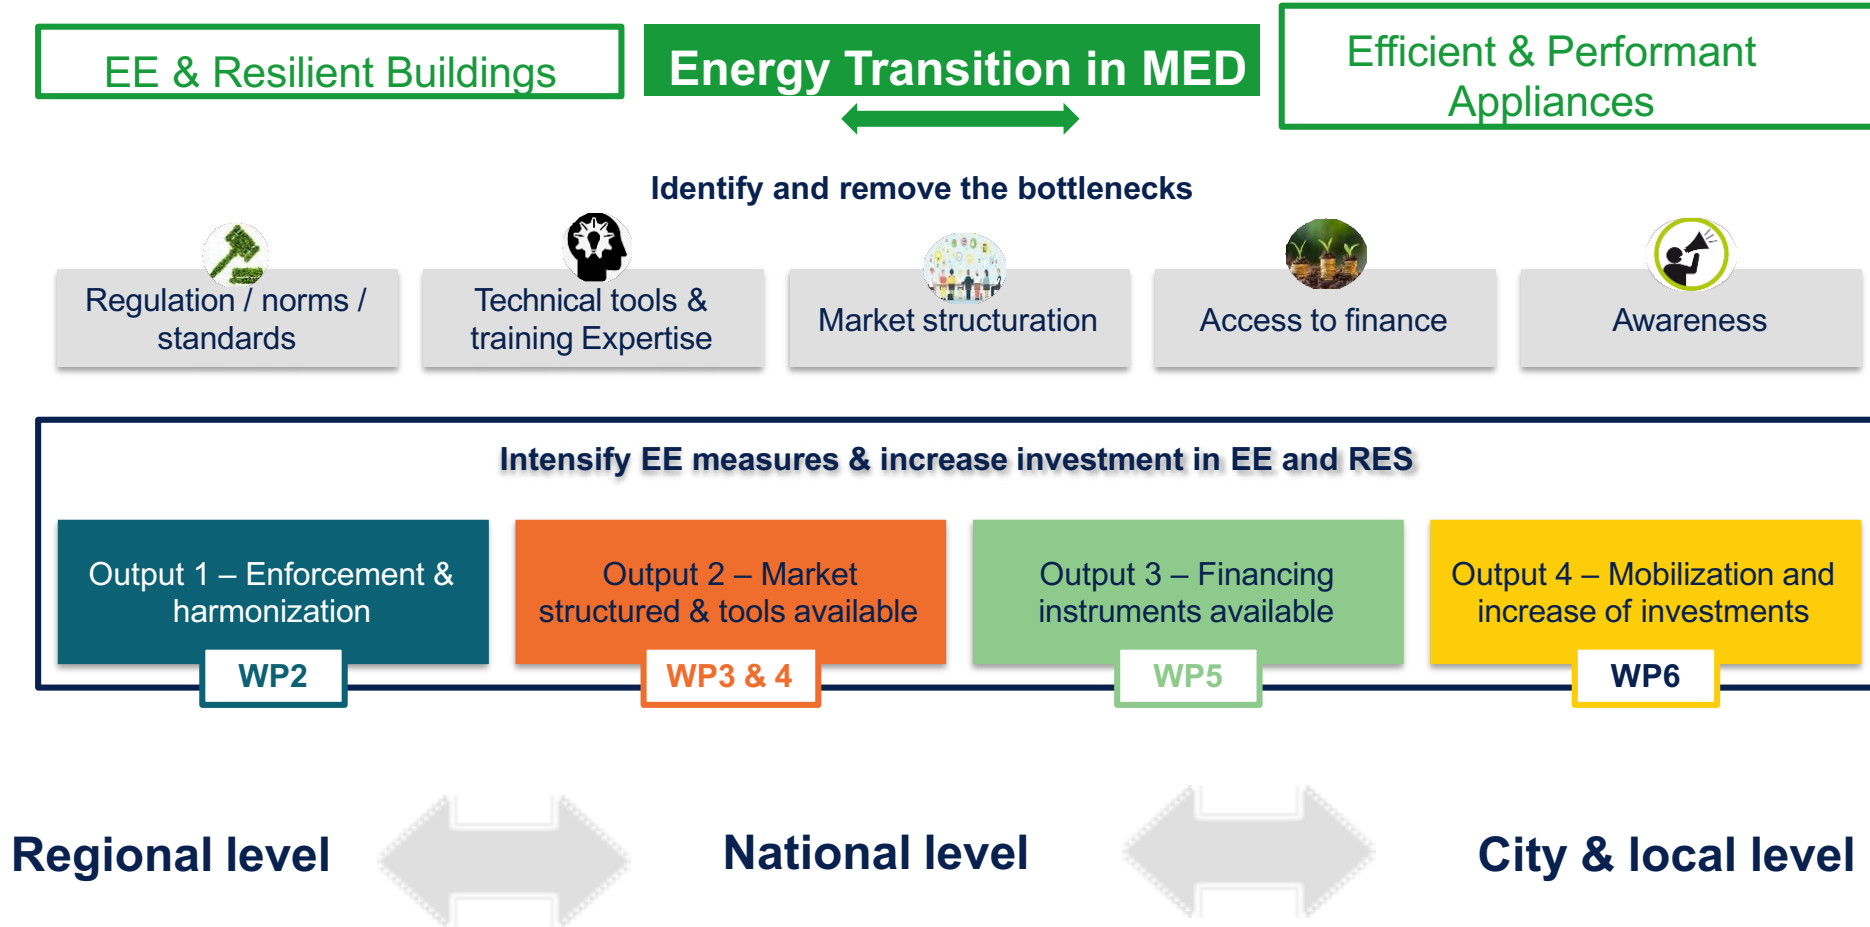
EE & Resilient Buildings

Energy Transition in MED

Efficient & Performant Appliances

Identify and remove the bottlenecks

Regulation / norms / standards

Technical tools & training Expertise

Market structuration

Access to finance

Awareness

Intensify EE measures & increase investment in EE and RES

Output 1 – Enforcement & harmonization

WP2

Output 2 – Market structured & tools available

WP3 & 4

Output 3 – Financing instruments available

WP5

Output 4 – Mobilization and increase of investments

WP6

Regional level

National level

City & local level